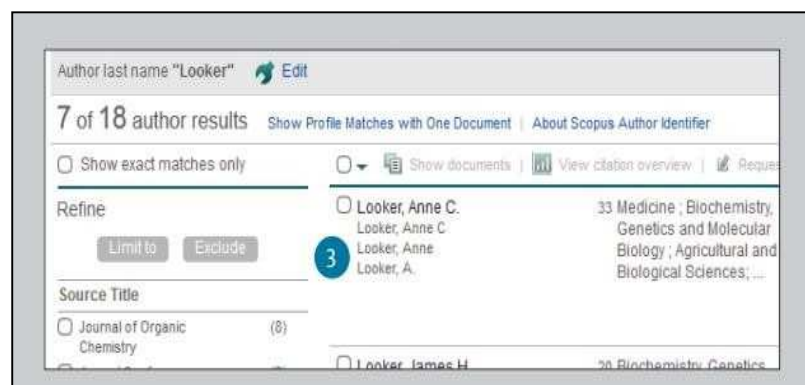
Author last name "Looker" Edit

7 of 18 author results Show Profile Matches with One Document | About Scopus Author Identifier

Show exact matches only

Show documents | View citation overview | Reque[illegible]

Refine

Limit to Exclude

Source Title

Journal of Organic Chemistry (8)

Looker, Anne C.
Looker, Anne C
Looker, Anne
Looker, A.

3

33 Medicine ; Biochemistry, Genetics and Molecular Biology ; Agricultural and Biological Sciences; ...

Looker, James H.

20 Biochemistry, Genetics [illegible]